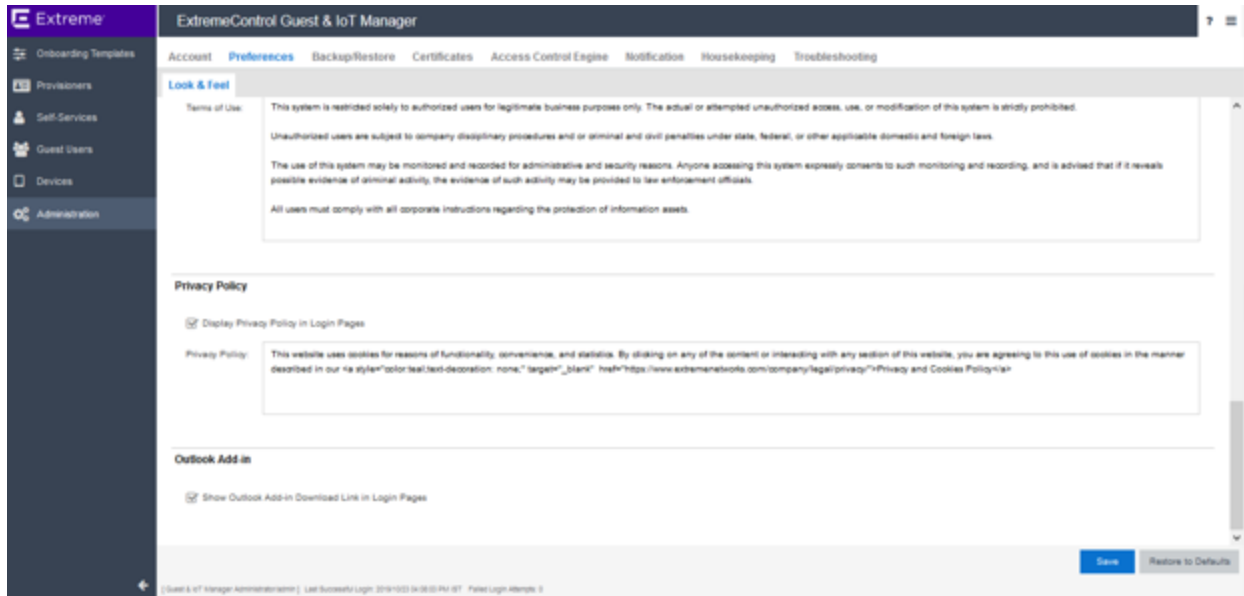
Extreme

Onboarding Templates
Provisioners
Self-Services
Guest Users
Devices
Administration

ExtremeControl Guest & IoT Manager

? ≡

Account Preferences Backup/Restore Certificates Access Control Engine Notification Housekeeping Troubleshooting

Look & Feel

Terms of Use:

This system is restricted solely to authorized users for legitimate business purposes only. The actual or attempted unauthorized access, use, or modification of this system is strictly prohibited.

Unauthorized users are subject to company disciplinary procedures and or criminal and civil penalties under state, federal, or other applicable domestic and foreign laws.

The use of this system may be monitored and recorded for administrative and security reasons. Anyone accessing this system expressly consents to such monitoring and recording, and is advised that if it reveals possible evidence of criminal activity, the evidence of such activity may be provided to law enforcement officials.

All users must comply with all corporate instructions regarding the protection of information assets.

Privacy Policy

Display Privacy Policy in Login Pages

Privacy Policy:

This website uses cookies for reasons of functionality, convenience, and statistics. By clicking on any of the content or interacting with any section of this website, you are agreeing to this use of cookies in the manner described in our <a style="color:teal;text-decoration: none;" target="_blank" href="https://www.extremenetworks.com/company/legal/privacy/">Privacy and Cookies Policy</a>

Outlook Add-in

Show Outlook Add-in Download Link in Login Pages

Save Restore to Defaults

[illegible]